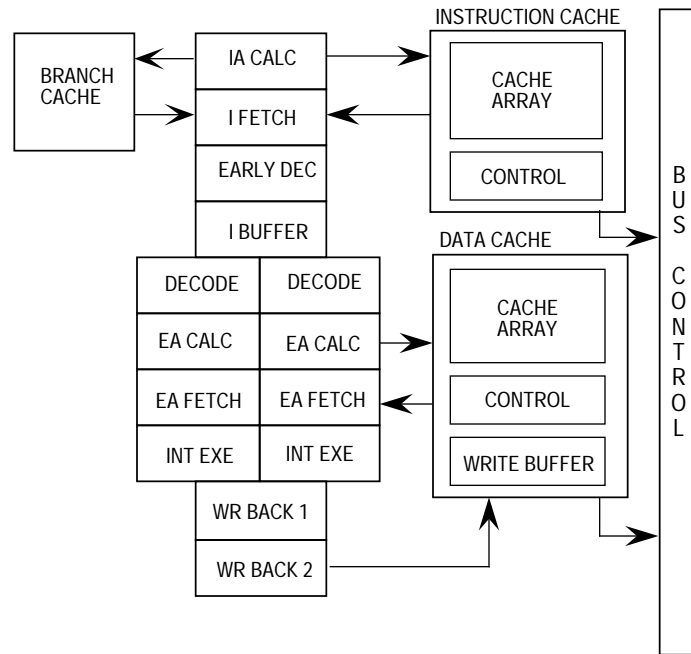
BRANCH CACHE

IA CALC

I FETCH

EARLY DEC

I BUFFER

INSTRUCTION CACHE

CACHE ARRAY

CONTROL

DECODE | DECODE

EA CALC | EA CALC

EA FETCH | EA FETCH

INT EXE | INT EXE

WR BACK 1

WR BACK 2

DATA CACHE

CACHE ARRAY

CONTROL

WRITE BUFFER

B U S C O N T R O L